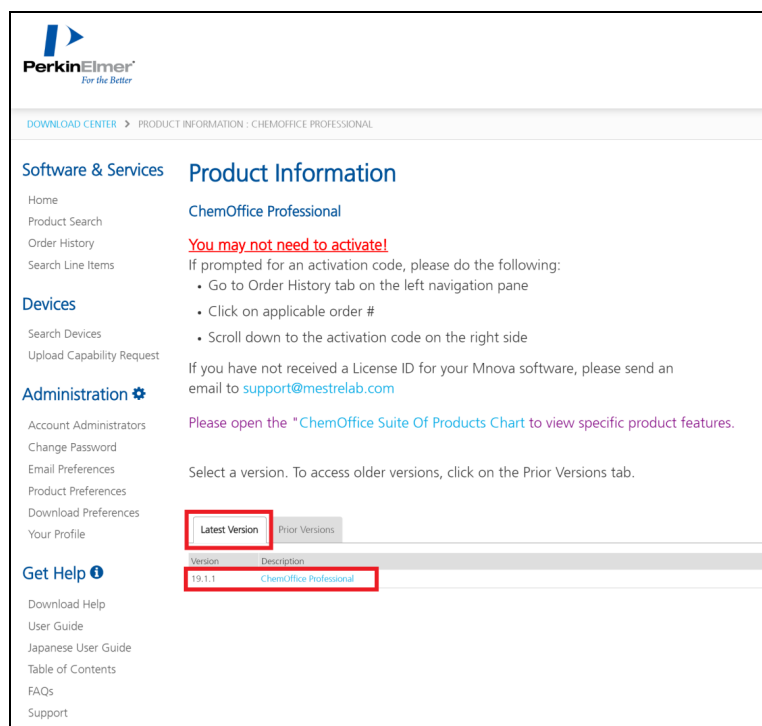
PerkinElmer
For the Better

DOWNLOAD CENTER > PRODUCT INFORMATION : CHEMOFFICE PROFESSIONAL

Software & Services

Home
Product Search
Order History
Search Line Items

Devices

Search Devices
Upload Capability Request

Administration

Account Administrators
Change Password
Email Preferences
Product Preferences
Download Preferences
Your Profile

Get Help

Download Help
User Guide
Japanese User Guide
Table of Contents
FAQs
Support

Product Information

ChemOffice Professional

You may not need to activate!
If prompted for an activation code, please do the following:
• Go to Order History tab on the left navigation pane
• Click on applicable order #
• Scroll down to the activation code on the right side

If you have not received a License ID for your Mnova software, please send an email to support@mestrelab.com

Please open the "ChemOffice Suite Of Products Chart to view specific product features.

Select a version. To access older versions, click on the Prior Versions tab.

Latest Version | Prior Versions

| Version | Description |
|---|---|
| 19.1.1 | ChemOffice Professional |